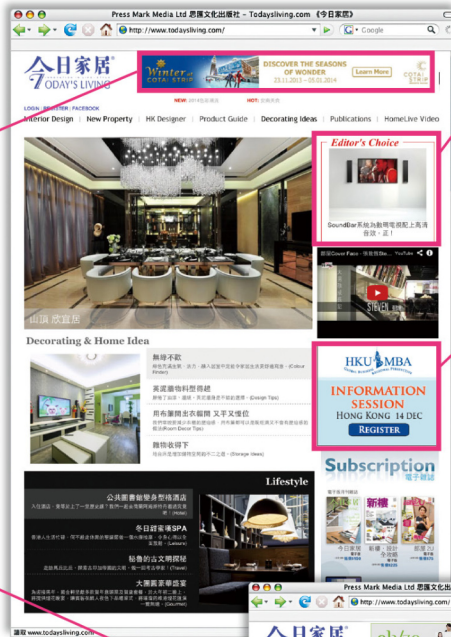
Press Mark Media Ltd 思識文化出版社 - Todaysliving.com 《今日家居》

http://www.todaysliving.com/

Google

今日家居
TODAY'S LIVING

Winter at COTAI STRIP
DISCOVER THE SEASONS OF WONDER
23.11.2013 – 05.01.2014
Learn More
COTAI STRIP

LOGIN | REGISTER | FACEBOOK

NEW! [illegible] HOT! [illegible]

Interior Design | New Property | HK Designer | Product Guide | Decorating Ideas | Publications | HomeLive Video

山頂 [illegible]

Editor's Choice

SoundBar系統為戲院帶來更上高清音效，足！

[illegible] Cover Face - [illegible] YouTube

STEVEN

Decorating & Home Idea

無掉不歡
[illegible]

英這牆有料型而趣
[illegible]

用布簾開出衣櫥間 又平又慎位
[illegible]

雜物收得下
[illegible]

HKU MBA
INFORMATION SESSION
HONG KONG 14 DEC
REGISTER

Lifestyle

公共圖書館變身型格酒店
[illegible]

冬日迎東SPA
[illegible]

秘魯的古文明探秘
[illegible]

大團圓豪華盛宴
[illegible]

Subscription
電子雜誌

今日家居
新樓

Press Mark Media Ltd 思識文化出

http://www.todaysliving.com/

今日家居

完成 www.todaysliving.com